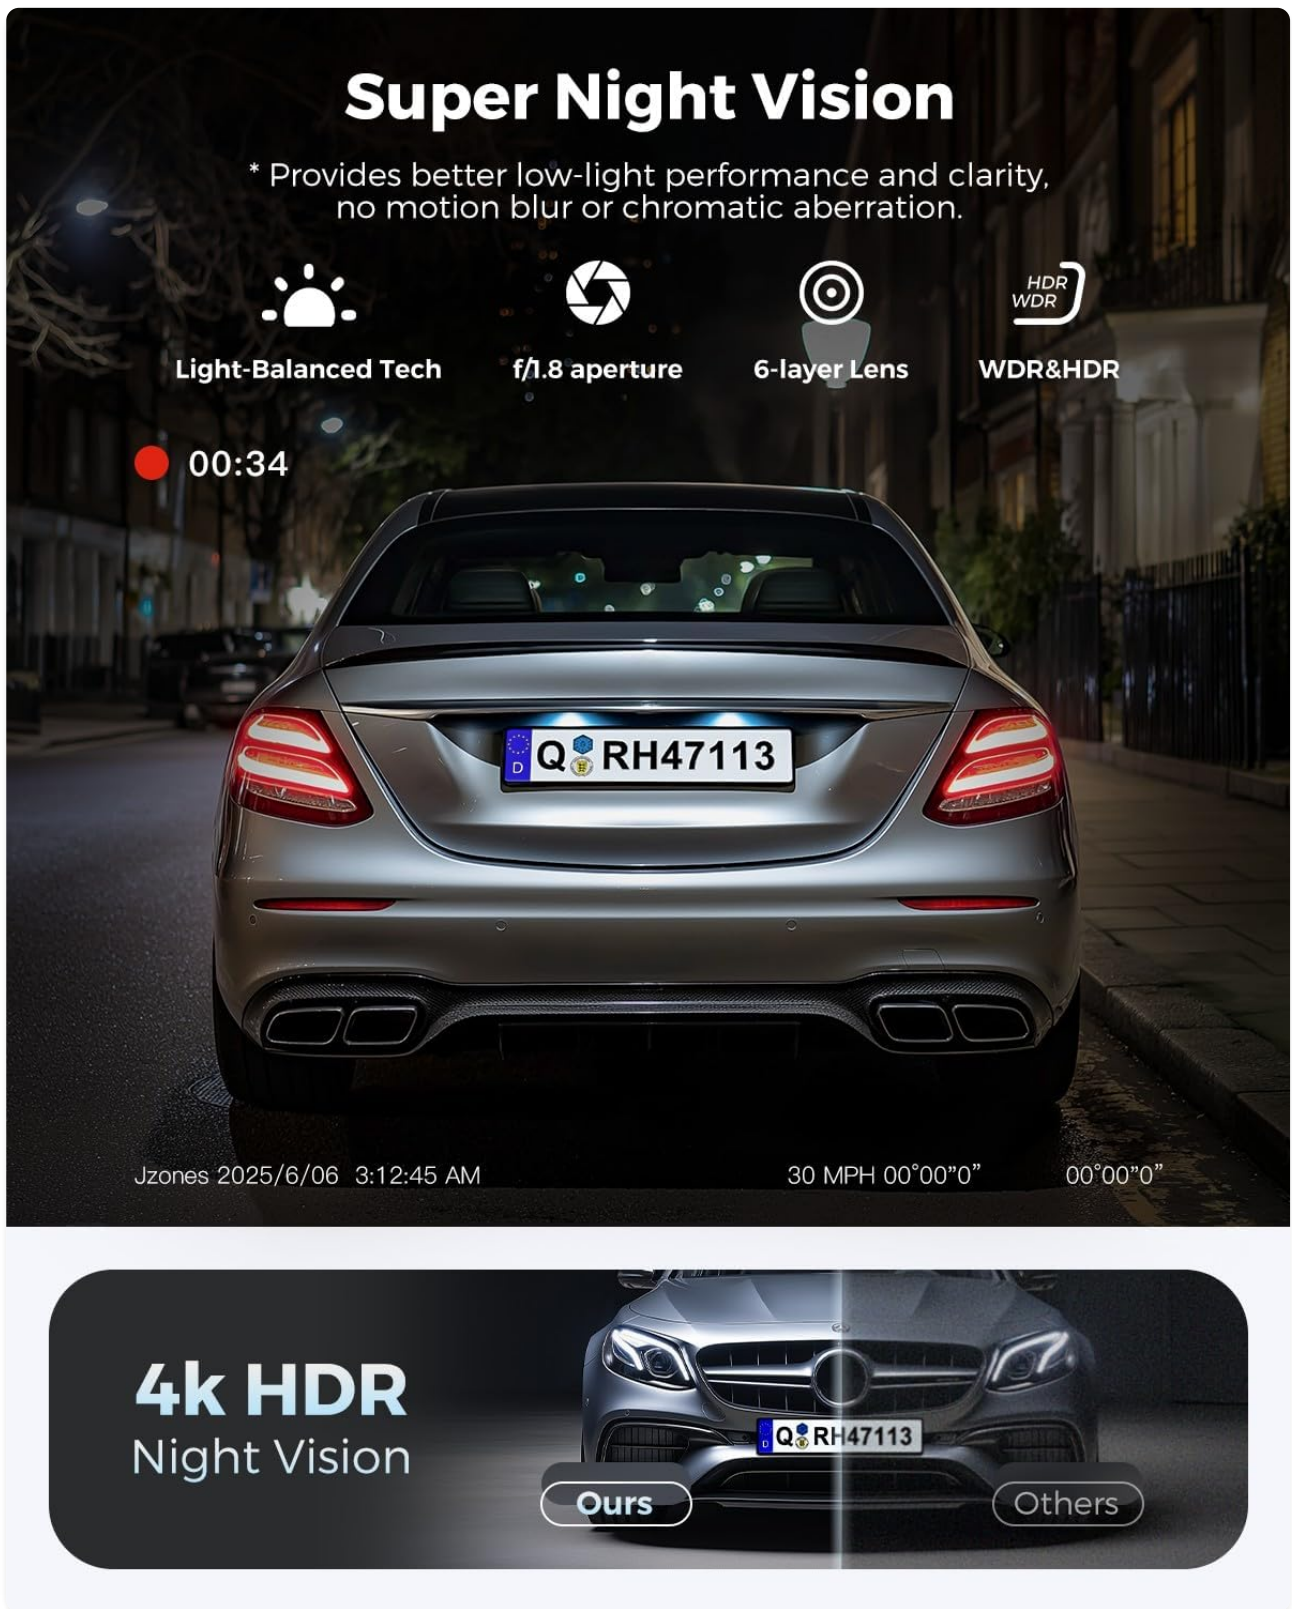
Super Night Vision

* Provides better low-light performance and clarity, no motion blur or chromatic aberration.

Light-Balanced Tech

f/1.8 aperture

6-layer Lens

HDR WDR

WDR&HDR

00:34

D Q RH47113

Jzones 2025/6/06 3:12:45 AM

30 MPH 00°00"0"

00°00"0"

4k HDR
Night Vision

D Q RH47113

Ours

Others